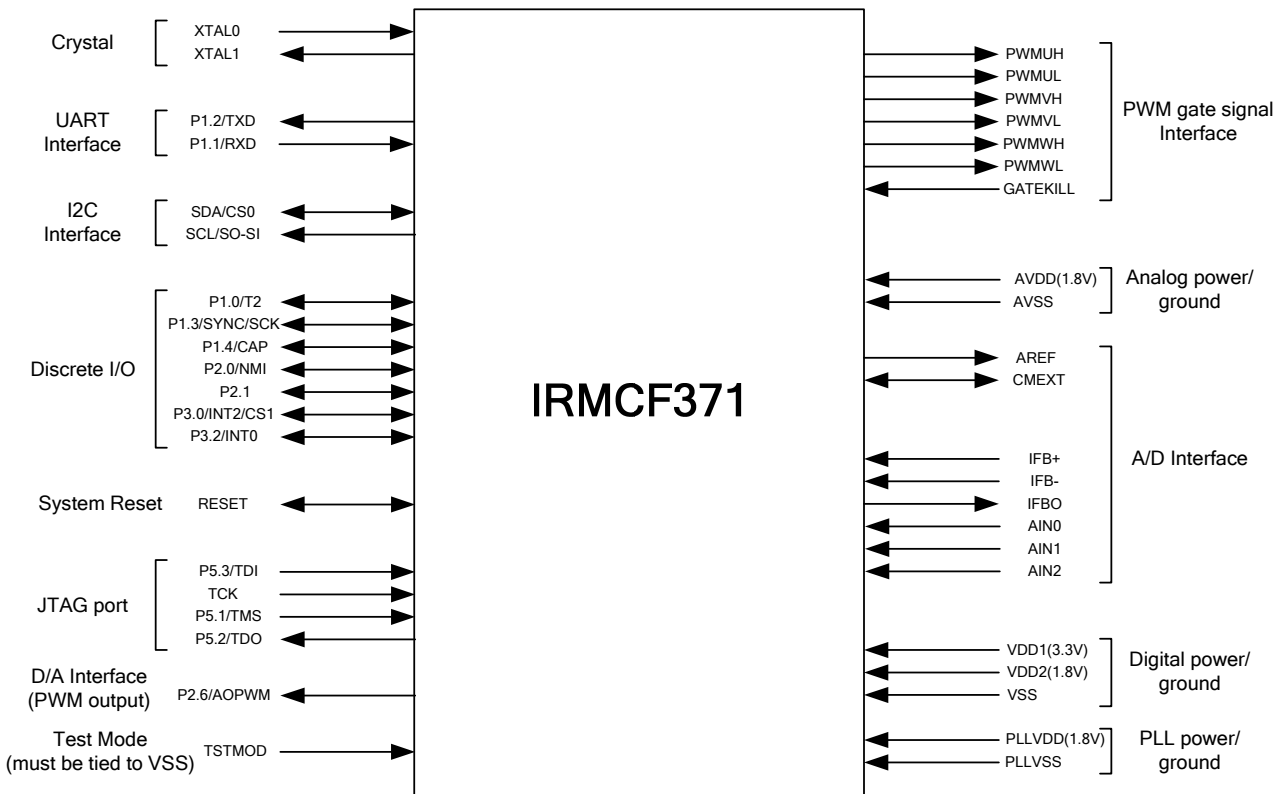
Crystal
XTAL0
XTAL1

UART Interface
P1.2/TXD
P1.1/RXD

I2C Interface
SDA/CS0
SCL/SO-SI

Discrete I/O
P1.0/T2
P1.3/SYNC/SCK
P1.4/CAP
P2.0/NMI
P2.1
P3.0/INT2/CS1
P3.2/INT0

System Reset
RESET

JTAG port
P5.3/TDI
TCK
P5.1/TMS
P5.2/TDO

D/A Interface (PWM output)
P2.6/AOPWM

Test Mode (must be tied to VSS)
TSTMOD

IRMCF371

PWMUH
PWMUL
PWMVH
PWMVL
PWMWH
PWMWL
GATEKILL
PWM gate signal Interface

AVDD(1.8V)
AVSS
Analog power/ ground

AREF
CMEXT
IFB+
IFB-
IFBO
AIN0
AIN1
AIN2
A/D Interface

VDD1(3.3V)
VDD2(1.8V)
VSS
Digital power/ ground

PLLVDD(1.8V)
PLLVSS
PLL power/ ground